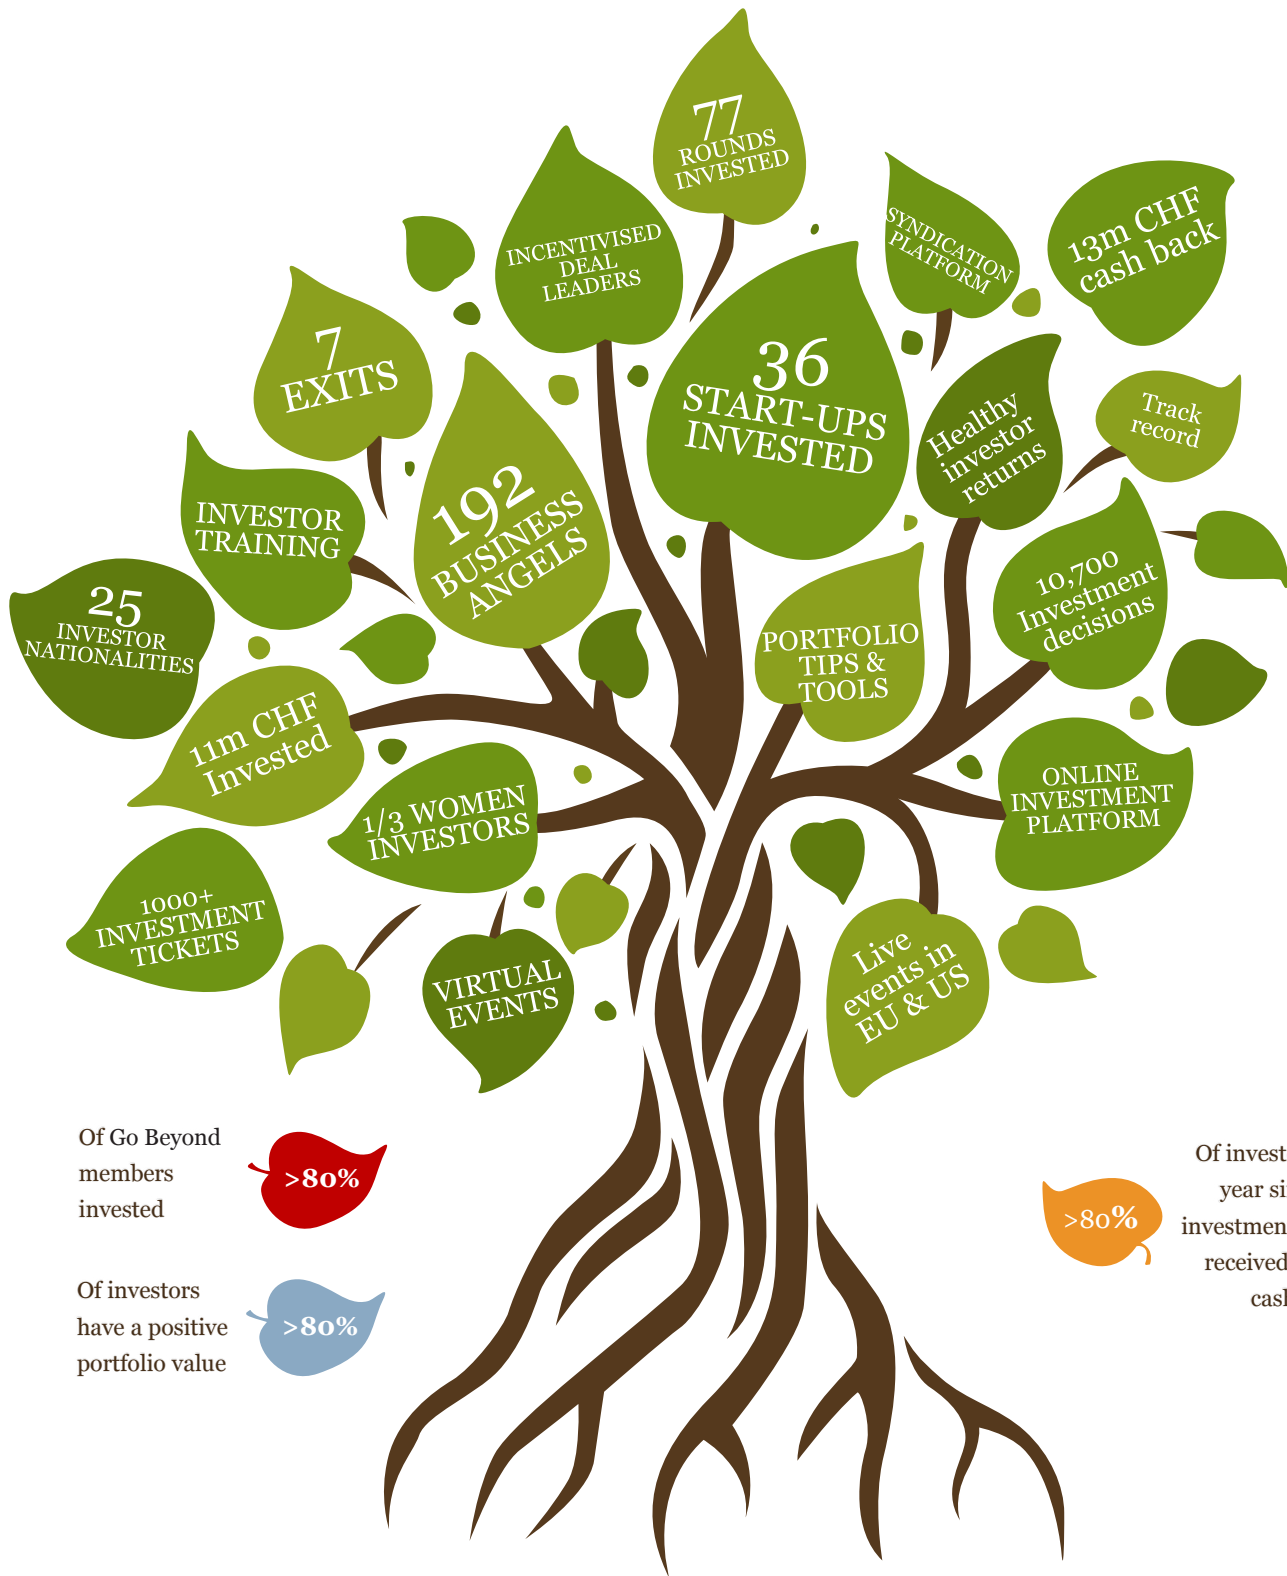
77 ROUNDS INVESTED

INCENTIVISED DEAL LEADERS

SYNDICATION PLATFORM

13m CHF cash back

7 EXITS

36 START-UPS INVESTED

Healthy investor returns

Track record

INVESTOR TRAINING

192 BUSINESS ANGELS

25 INVESTOR NATIONALITIES

10,700 Investment decisions

PORTFOLIO TIPS & TOOLS

11m CHF Invested

1/3 WOMEN INVESTORS

ONLINE INVESTMENT PLATFORM

1000+ INVESTMENT TICKETS

VIRTUAL EVENTS

Live events in EU & US

Of Go Beyond members invested

>80%

Of investors have a positive portfolio value

>80%

>80%

Of invest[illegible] year si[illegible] investmen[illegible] received cas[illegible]